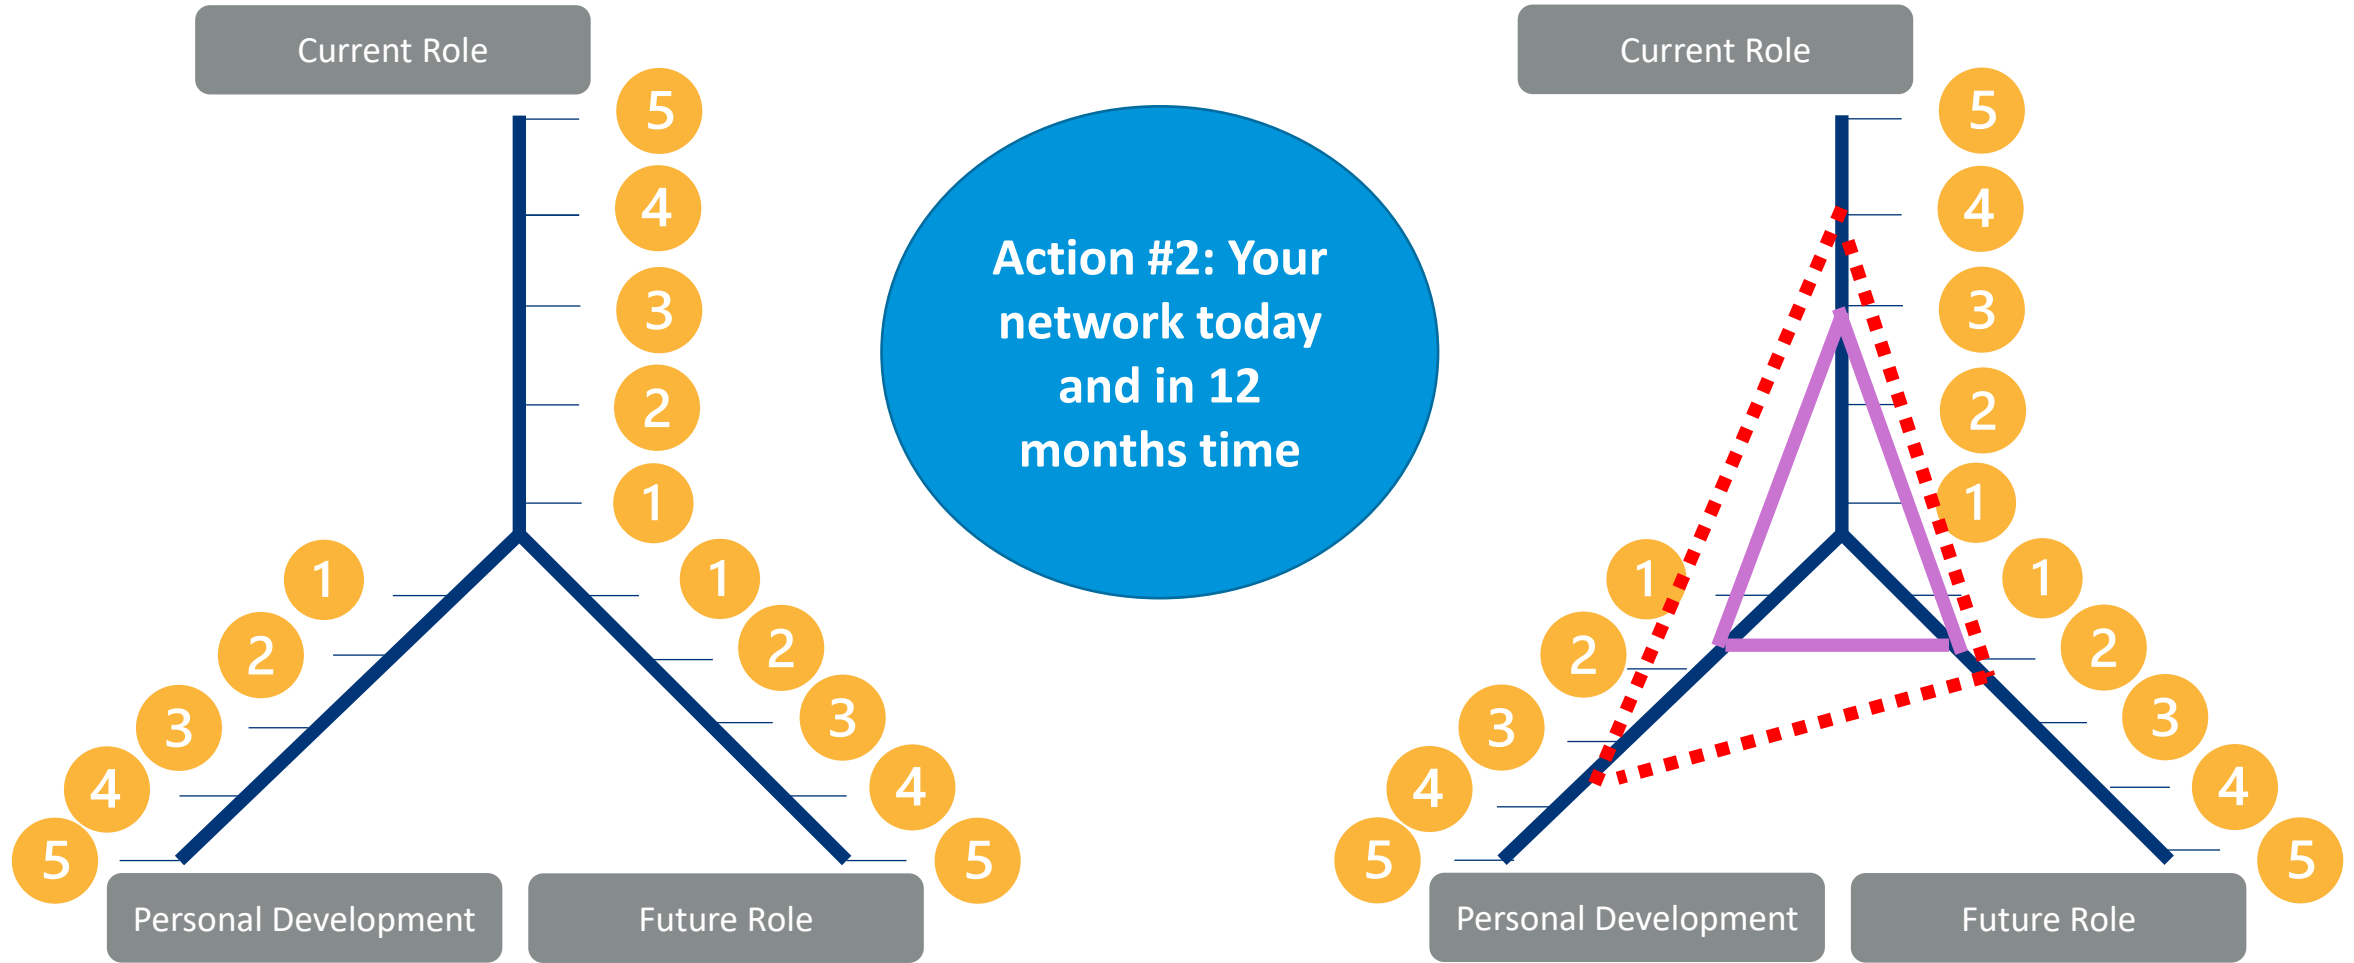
Current Role

5
4
3
2
1

1
2
3
4
5

1
2
3
4
5

Personal Development

Future Role

Action #2: Your network today and in 12 months time

Current Role

5
4
3
2
1

1
2
3
4
5

1
2
3
4
5

Personal Development

Future Role